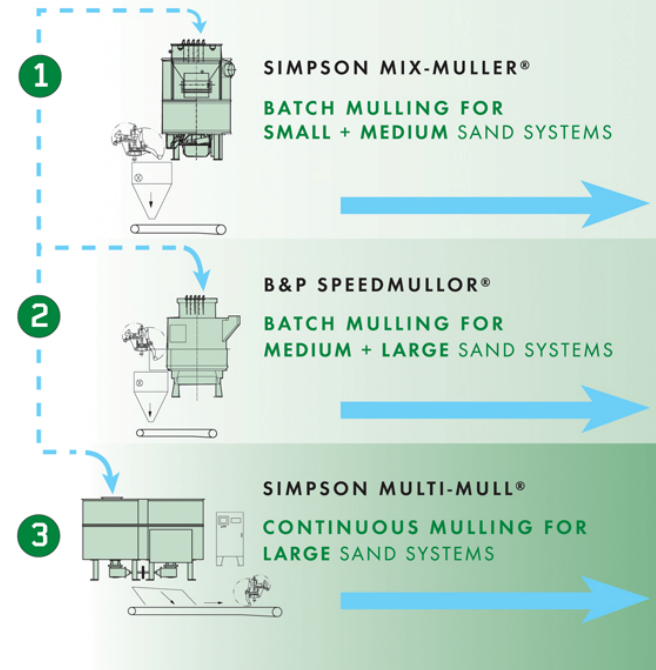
1

SIMPSON MIX-MULLER®

BATCH MULLING FOR SMALL + MEDIUM SAND SYSTEMS

2

B&P SPEEDMULLOR®

BATCH MULLING FOR MEDIUM + LARGE SAND SYSTEMS

3

SIMPSON MULTI-MULL®

CONTINUOUS MULLING FOR LARGE SAND SYSTEMS